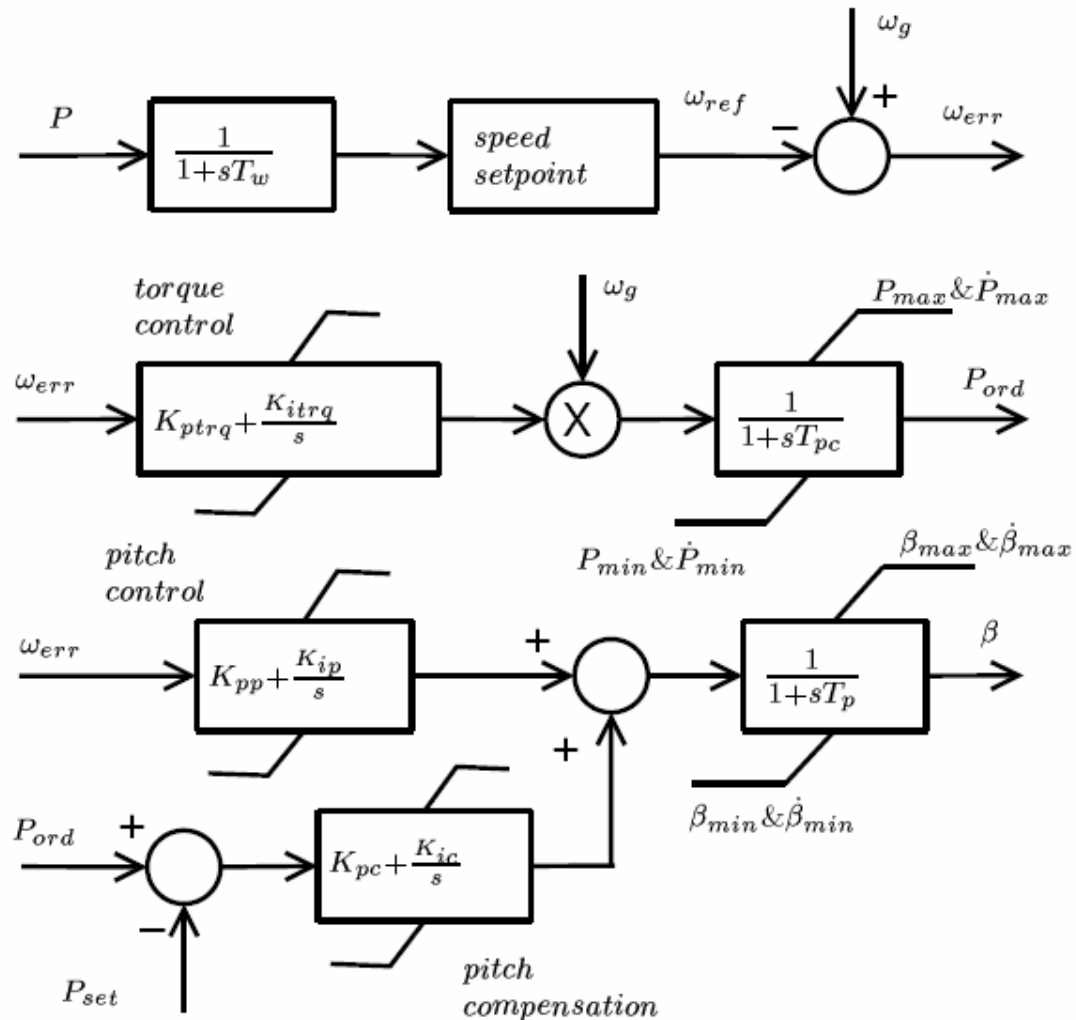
$\omega_g$

$P$

$\frac{1}{1+sT_w}$

speed setpoint

$\omega_{ref}$

−

+

$\omega_{err}$

torque control

$\omega_g$

$P_{max} \& \dot{P}_{max}$

$\omega_{err}$

$K_{ptrq}+\frac{K_{itrq}}{s}$

X

$\frac{1}{1+sT_{pc}}$

$P_{ord}$

pitch control

$P_{min} \& \dot{P}_{min}$

$\beta_{max} \& \dot{\beta}_{max}$

$\omega_{err}$

$K_{pp}+\frac{K_{ip}}{s}$

+

$\frac{1}{1+sT_p}$

$\beta$

+

$P_{ord}$

+

$K_{pc}+\frac{K_{ic}}{s}$

$\beta_{min} \& \dot{\beta}_{min}$

−

$P_{set}$

pitch compensation